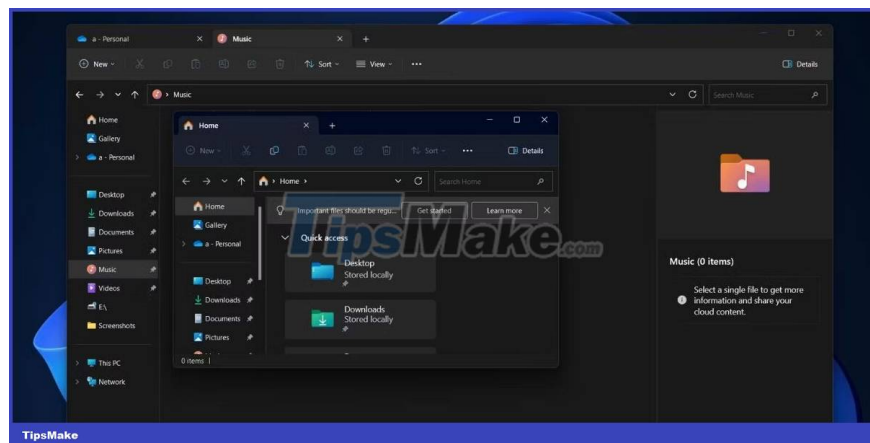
a - Personal × Music × +

New Sort View ... Details

Music Search Music

Home
Gallery
a - Personal

Desktop
Downloads
Documents
Pictures
Music
Videos
E:\
Screenshots

This PC
Network

Home × +

New Sort ... Details

Home > Search Home

Home
Gallery
a - Personal

Desktop
Downloads
Documents
Pictures

0 items

Important files should be regu... Get started Learn more ×

Quick access

Desktop
Stored locally

Downloads
Stored locally

TipsMake.com

Music (0 items)

Select a single file to get more information and share your cloud content.

TipsMake